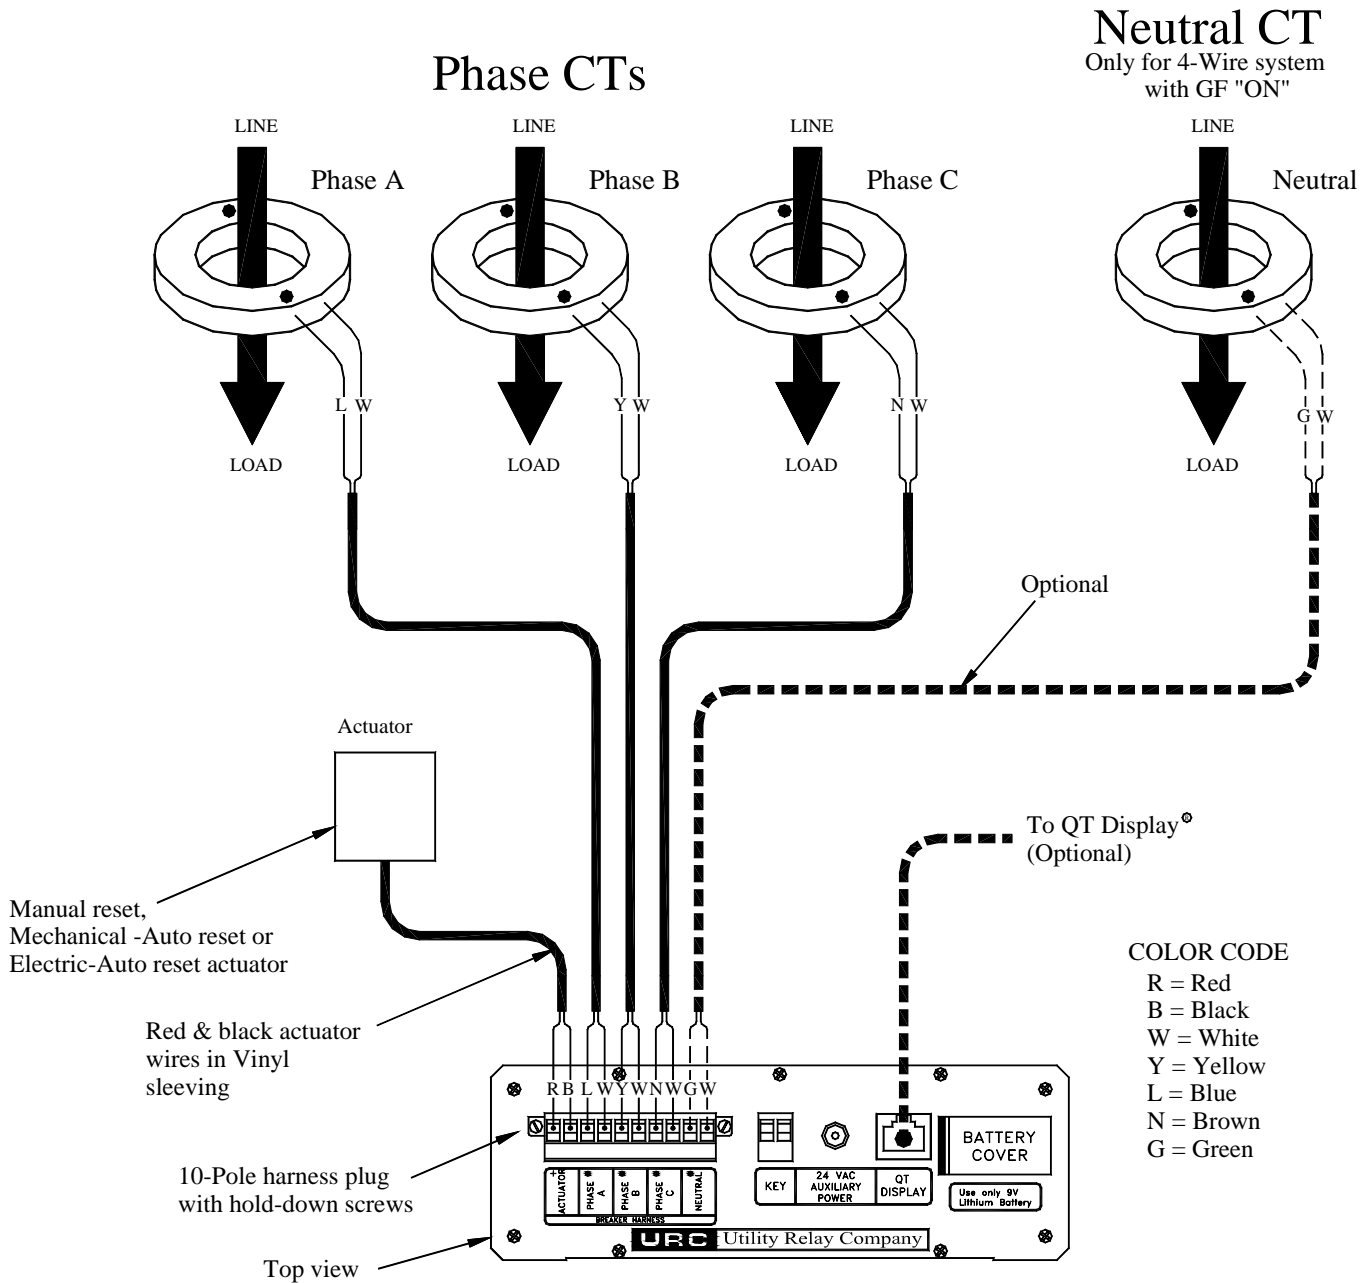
Neutral CT
Only for 4-Wire system with GF "ON"

Phase CTs

LINE
Phase A
L W
LOAD

LINE
Phase B
Y W
LOAD

LINE
Phase C
N W
LOAD

LINE
Neutral
G W
LOAD

Optional

Actuator

To QT Display®
(Optional)

Manual reset,
Mechanical -Auto reset or
Electric-Auto reset actuator

COLOR CODE
R = Red
B = Black
W = White
Y = Yellow
L = Blue
N = Brown
G = Green

Red & black actuator wires in Vinyl sleeving

R B L W Y W N W G W

+ - ACTUATOR | PHASE A | PHASE B | PHASE C | NEUTRAL
BREAKER HARNESS

KEY | 24 VAC AUXILIARY POWER | QT DISPLAY

BATTERY COVER
Use only 9V Lithium Battery

10-Pole harness plug with hold-down screws

URC Utility Relay Company

Top view